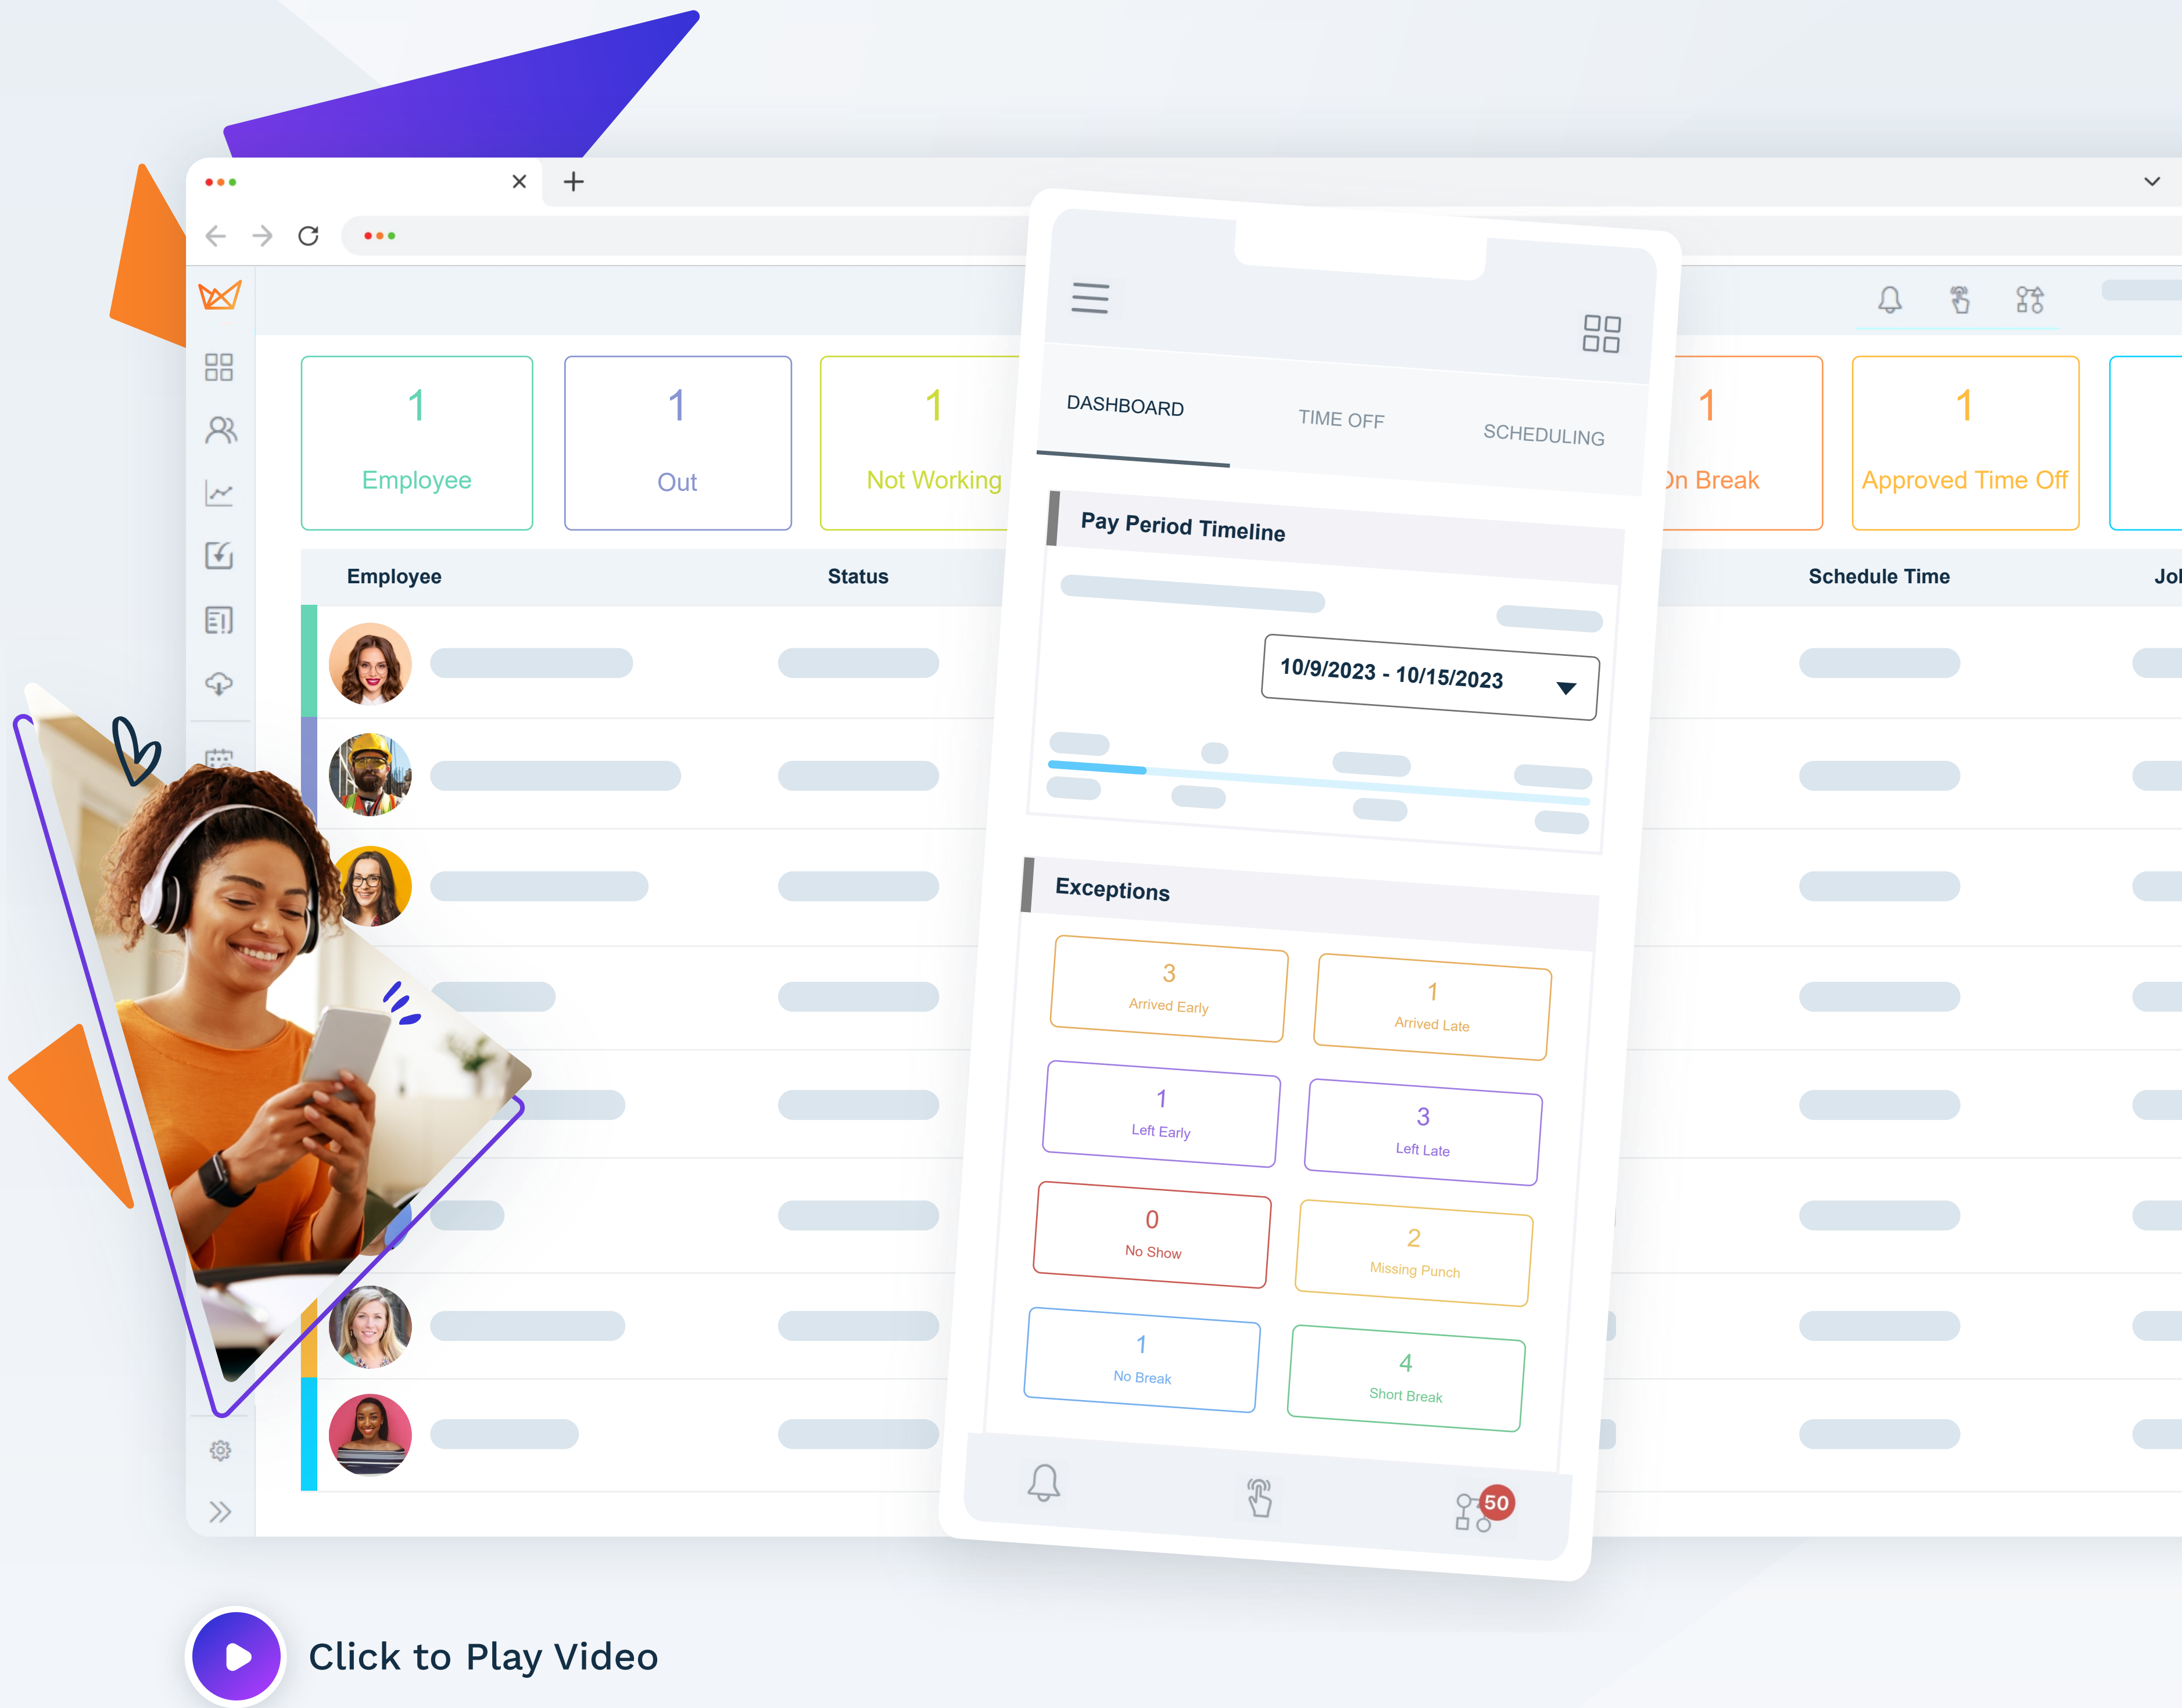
1
Employee

1
Out

1
Not Working

1
On Break

1
Approved Time Off

Employee
Status
Schedule Time
Jol

DASHBOARD
TIME OFF
SCHEDULING

Pay Period Timeline

10/9/2023 - 10/15/2023

Exceptions

3
Arrived Early

1
Arrived Late

1
Left Early

3
Left Late

0
No Show

2
Missing Punch

1
No Break

4
Short Break

50

Click to Play Video